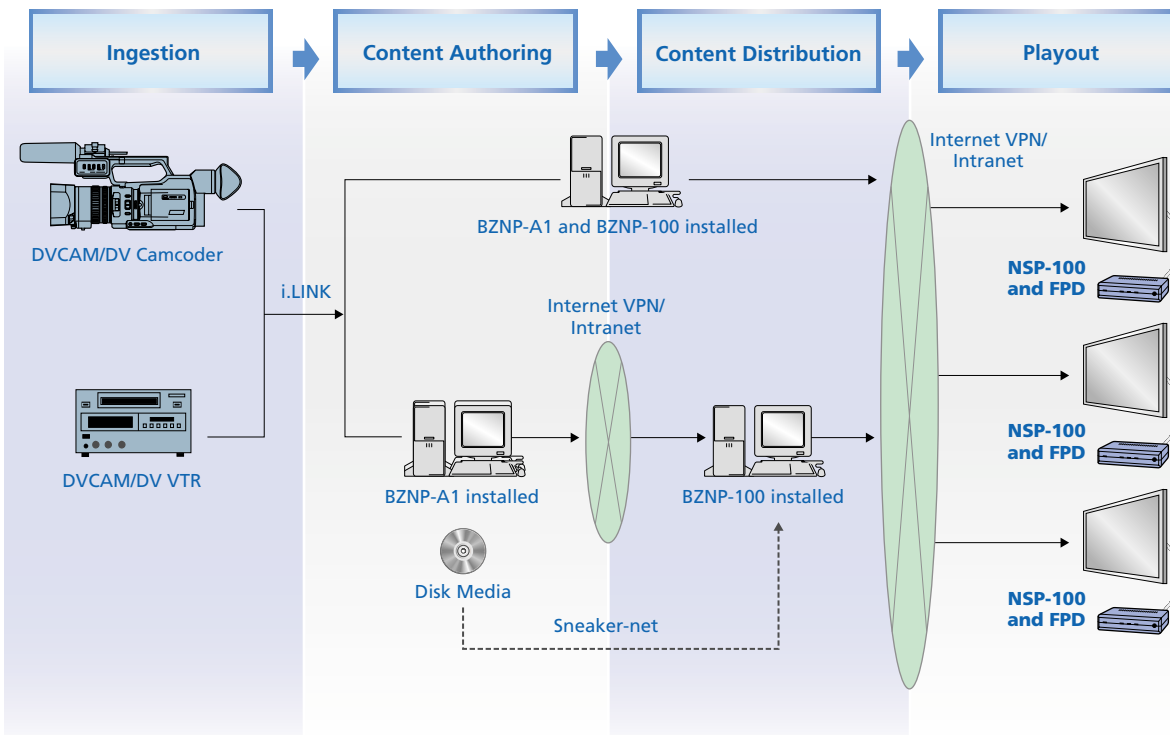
Ingestion

Content Authoring

Content Distribution

Playout

DVCAM/DV Camcoder

i.LINK

DVCAM/DV VTR

BZNP-A1 and BZNP-100 installed

Internet VPN/ Intranet

BZNP-A1 installed

BZNP-100 installed

Disk Media

Sneaker-net

Internet VPN/ Intranet

NSP-100 and FPD

NSP-100 and FPD

NSP-100 and FPD